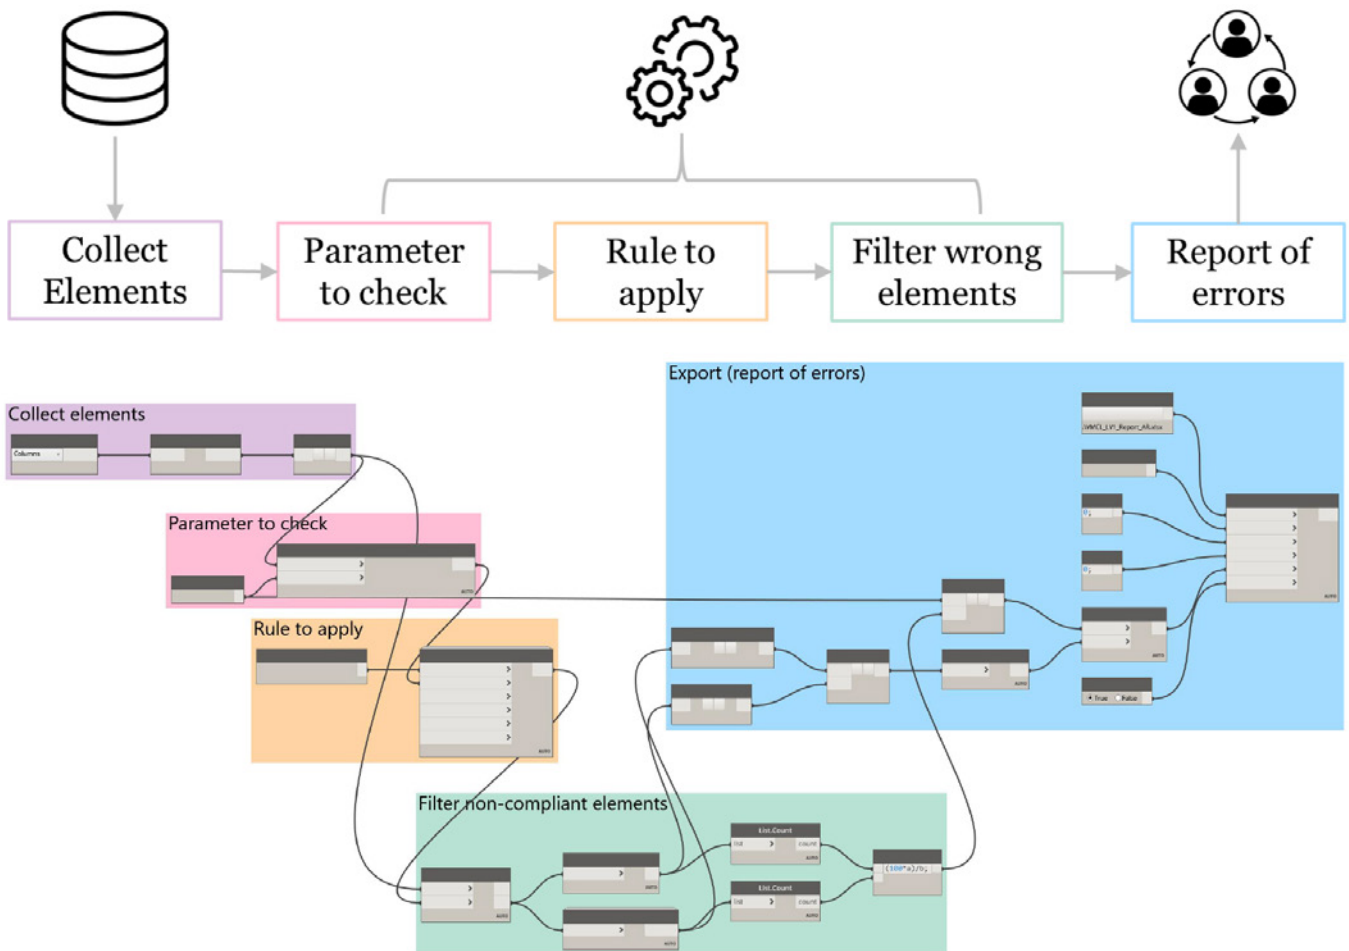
Collect Elements

Parameter to check

Rule to apply

Filter wrong elements

Report of errors

Collect elements

Columns

Parameter to check

Rule to apply

Filter non-compliant elements

List.Count

list

count

List.Count

list

count

(100*a)/b;

Export (report of errors)

MMCI_LV1_Report_AR.xlsx

True False